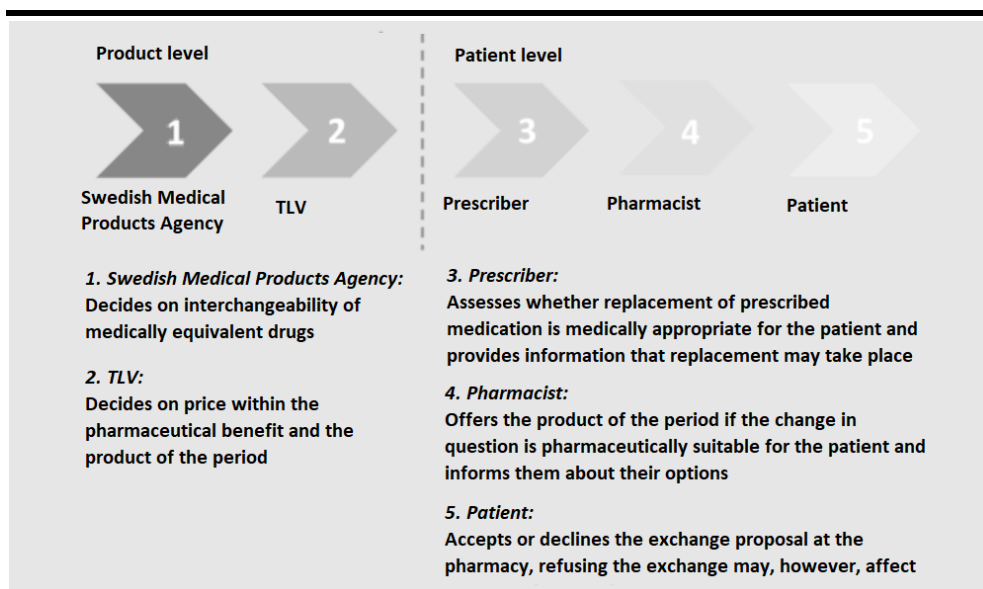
Product level

1

2

Swedish Medical Products Agency

TLV

Patient level

3

4

5

Prescriber

Pharmacist

Patient

*1. Swedish Medical Products Agency:*
Decides on interchangeability of medically equivalent drugs

*2. TLV:*
Decides on price within the pharmaceutical benefit and the product of the period

*3. Prescriber:*
Assesses whether replacement of prescribed medication is medically appropriate for the patient and provides information that replacement may take place

*4. Pharmacist:*
Offers the product of the period if the change in question is pharmaceutically suitable for the patient and informs them about their options

*5. Patient:*
Accepts or declines the exchange proposal at the pharmacy, refusing the exchange may, however, affect